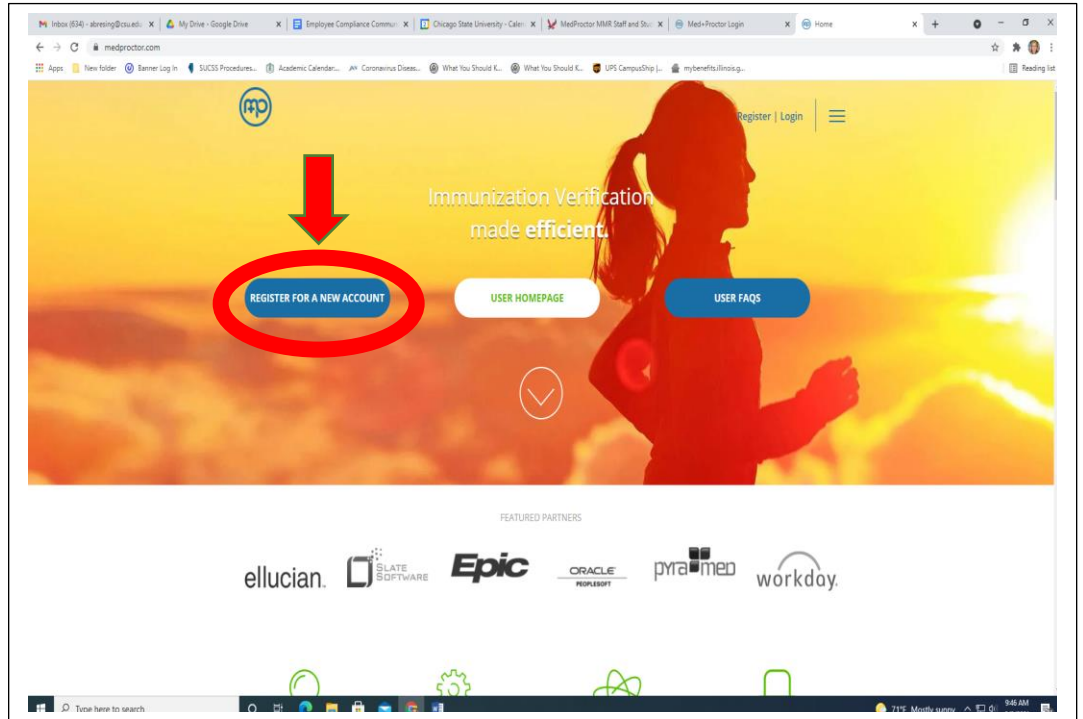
Inbox (634) - abresing@csu.edu | My Drive - Google Drive | Employee Compliance Commu | Chicago State University - Cale | MedProctor MMR Staff and Stu | Med+Proctor Login | Home

medproctor.com

Apps | New folder | Banner Log In | SUCSS Procedures... | Academic Calendar... | Coronavirus Diseas... | What You Should K... | What You Should K... | UPS CampusShip |... | mybenefits.illinois.g... | Reading list

Register | Login

Immunization Verification made efficient.

REGISTER FOR A NEW ACCOUNT

USER HOMEPAGE

USER FAQS

FEATURED PARTNERS

ellucian. SLATE SOFTWARE Epic ORACLE PEOPLESOFT pyramed workday.

Type here to search

71°F Mostly sunny 9:46 AM